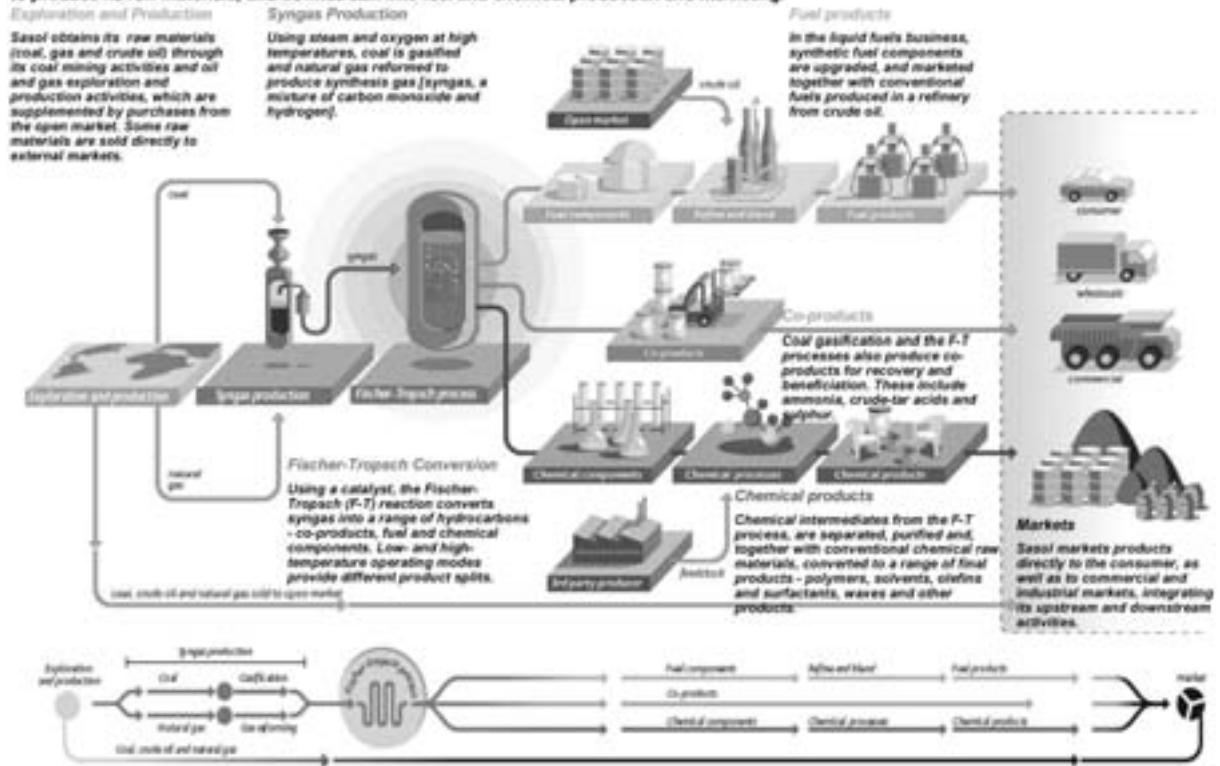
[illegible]

Exploration and Production

Sasol obtains its raw materials (coal, gas and crude oil) through its coal mining activities and oil and gas exploration and production activities, which are supplemented by purchases from the open market. Some raw materials are sold directly to external markets.

Syngas Production

Using steam and oxygen at high temperatures, coal is gasified and natural gas reformed to produce synthesis gas [syngas, a mixture of carbon monoxide and hydrogen].

Fuel products

In the liquid fuels business, synthetic fuel components are upgraded, and marketed together with conventional fuels produced in a refinery from crude oil.

Open market

crude oil

coal

syngas

Fuel components

Refine and blend

Fuel products

consumer

wholesale

commercial

Co-products

Co-products

Coal gasification and the F-T processes also produce co-products for recovery and beneficiation. These include ammonia, crude-tar acids and sulphur.

Exploration and production

Syngas production

Fischer-Tropsch process

natural gas

Fischer-Tropsch Conversion

Using a catalyst, the Fischer-Tropsch (F-T) reaction converts syngas into a range of hydrocarbons - co-products, fuel and chemical components. Low- and high-temperature operating modes provide different product splits.

Chemical components

Chemical processes

Chemical products

Chemical products

Chemical intermediates from the F-T process, are separated, purified and, together with conventional chemical raw materials, converted to a range of final products - polymers, solvents, olefins and surfactants, waxes and other products.

3rd party producer

feedstock

Markets

Sasol markets products directly to the consumer, as well as to commercial and industrial markets, integrating its upstream and downstream activities.

Coal, crude oil and natural gas sold to open market

Exploration and production

Syngas production

Coal

Gasification

Natural gas

Gas reforming

Fischer-Tropsch process

Fuel components

Refine and blend

Fuel products

Co-products

Chemical components

Chemical processes

Chemical products

Market

Coal, crude oil and natural gas